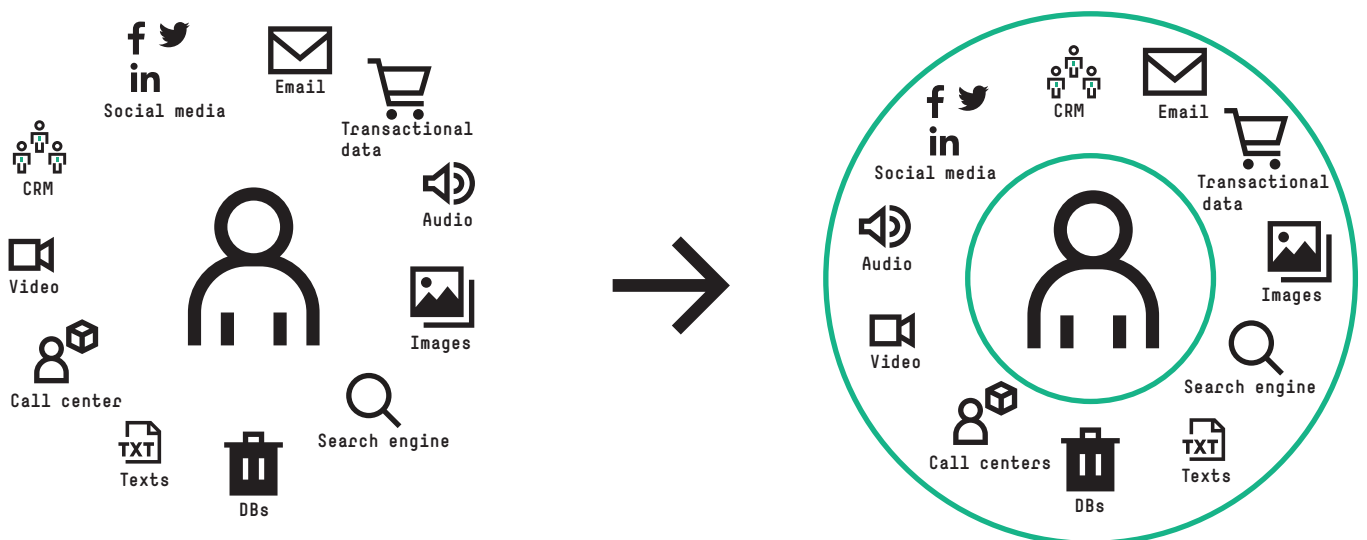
f in
Social media

Email

Transactional data

CRM

Audio

Video

Images

Call center

Search engine

TXT
Texts

DBs

CRM

Email

f in
Social media

Transactional data

Audio

Images

Video

Search engine

Call centers

DBs

TXT
Texts